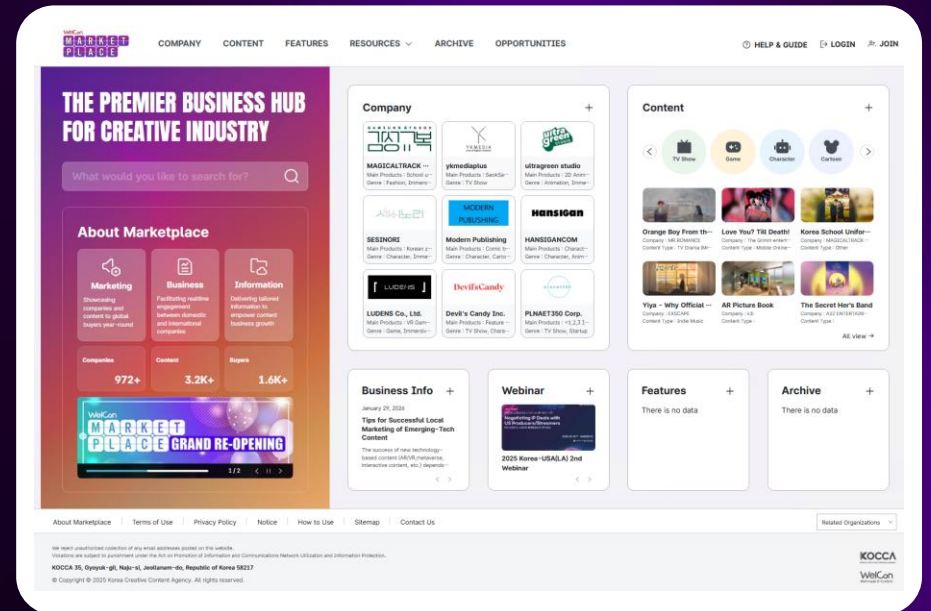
WelCon MARKET PLACE

COMPANY CONTENT FEATURES RESOURCES ARCHIVE OPPORTUNITIES

HELP & GUIDE LOGIN JOIN

THE PREMIER BUSINESS HUB FOR CREATIVE INDUSTRY

What would you like to search for?

About Marketplace

Marketing
Showcasing companies and content to global buyers year-round

Business
Facilitating realtime engagement between domestic and international companies

Information
Delivering tailored information to empower content business growth

Companies 972+
Content 3.2K+
Buyers 1.6K+

WelCon MARKET PLACE GRAND RE-OPENING

1/2

Company

MAGICALTRACK ···
Main Products : School u···
Genre : Fashion, Immers···

ykmediaplus
Main Products : SeekSe···
Genre : TV Show

ultragreen studio
Main Products : 2D Anim···
Genre : Animation, Imme···

SESINORI
Main Products : Korean c···
Genre : Character, Imme···

Modern Publishing
Main Products : Comic b···
Genre : Character, Carto···

HANSIGANCOM
Main Products : Charact···
Genre : Character, Anim···

LUDENS Co., Ltd.
Main Products : VR Gam···
Genre : Game, Immersiv···

Devil's Candy Inc.
Main Products : Feature ···
Genre : TV Show, Chara···

PLNAET350 Corp.
Main Products : <3_2.3 ···
Genre : TV Show, Startup

Content

TV Show Game Character Cartoon

Orange Boy From th···
Company : MK.ROMANCE
Content Type : TV Drama (M···

Love You? Till Death!
Company : The Grimm enterti···
Content Type : Mobile Online···

Korea School Unifor···
Company : MAGICALTRACK ···
Content Type : Other

Yiya – Why Official ···
Company : KASCAPE
Content Type : Indie Music

AR Picture Book
Company : AR
Content Type :

The Secret Her's Band
Company : A32 ENTERTAIN···
Content Type :

All view

Business Info
January 29, 2026
Tips for Successful Local Marketing of Emerging-Tech Content
The success of new technology-based content (AR/VR,metaverse, interactive content, etc.) depends···

Webinar
Negotiating IP Deals with US Producers/Streamers
2025 Korea-USA(LA) 2nd Webinar

Features
There is no data

Archive
There is no data

About Marketplace Terms of Use Privacy Policy Notice How to Use Sitemap Contact Us

Related Organizations

We reject unauthorized collection of any email addresses posted on this website.
Violations are subject to punishment under the Act on Promotion of Information and Communications Network Utilization and Information Protection.
KOCCA 35, Gyoyuk-gil, Naju-si, Jeollanam-do, Republic of Korea 58217
© Copyright © 2025 Korea Creative Content Agency. All rights reserved.

KOCCA
WelCon